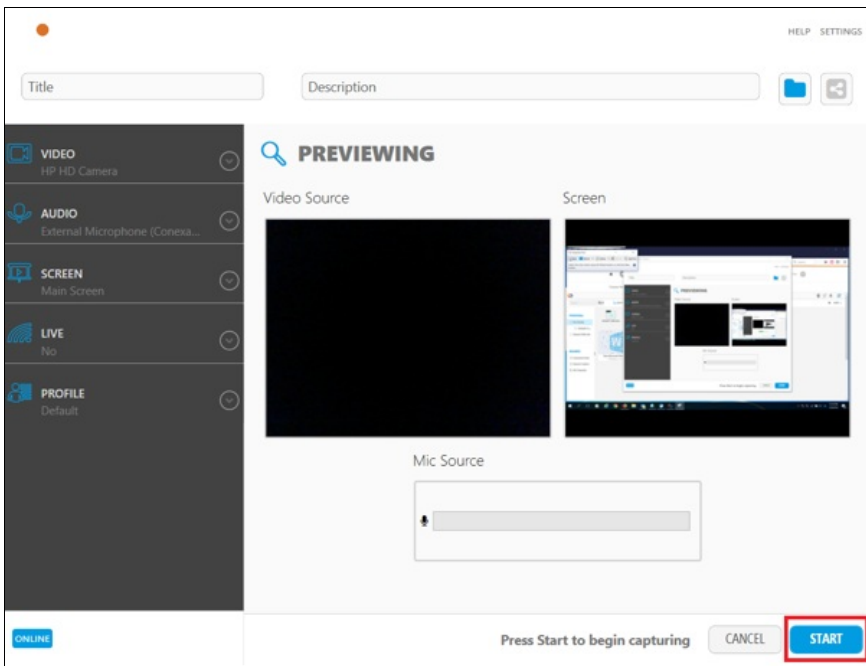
HELP SETTINGS

Title

Description

VIDEO
HP HD Camera

AUDIO
External Microphone (Conexa...

SCREEN
Main Screen

LIVE
No

PROFILE
Default

PREVIEWING

Video Source

Screen

Mic Source

ONLINE

Press Start to begin capturing

CANCEL

START